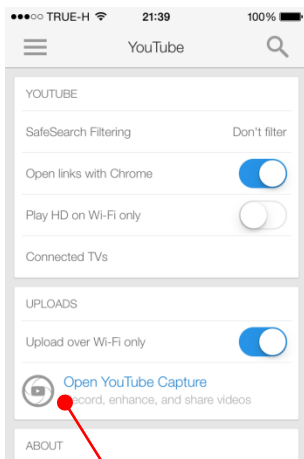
●●●○○ TRUE-H 21:39 100%

YouTube

YOUTUBE

SafeSearch Filtering Don't filter

Open links with Chrome

Play HD on Wi-Fi only

Connected TVs

UPLOADS

Upload over Wi-Fi only

Open YouTube Capture
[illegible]ecord, enhance, and share videos

ABOUT